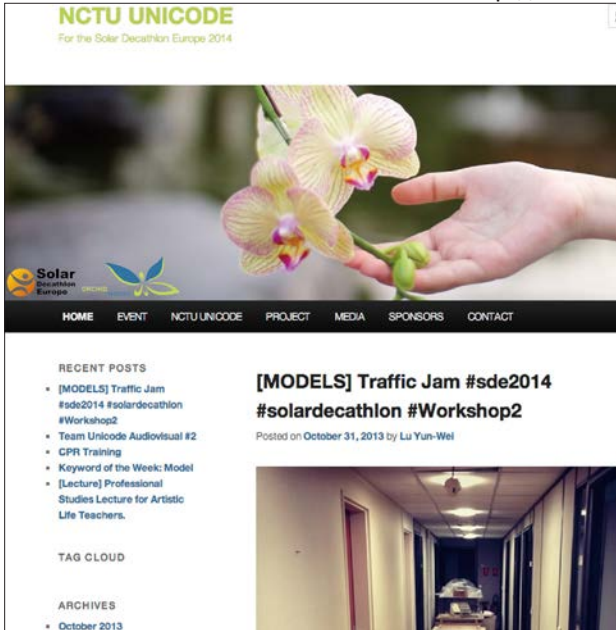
NCTU UNICODE

For the Solar Decathlon Europe 2014

Solar Decathlon Europe

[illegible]

HOME EVENT NCTU UNICODE PROJECT MEDIA SPONSORS CONTACT

RECENT POSTS

- [MODELS] Traffic Jam #sde2014 #solardecathlon #Workshop2
- Team Unicode Audiovisual #2
- CPR Training
- Keyword of the Week: Model
- [Lecture] Professional Studies Lecture for Artistic Life Teachers.

TAG CLOUD

ARCHIVES

- October 2013

[MODELS] Traffic Jam #sde2014 #solardecathlon #Workshop2

Posted on October 31, 2013 by Lu Yun-Wei